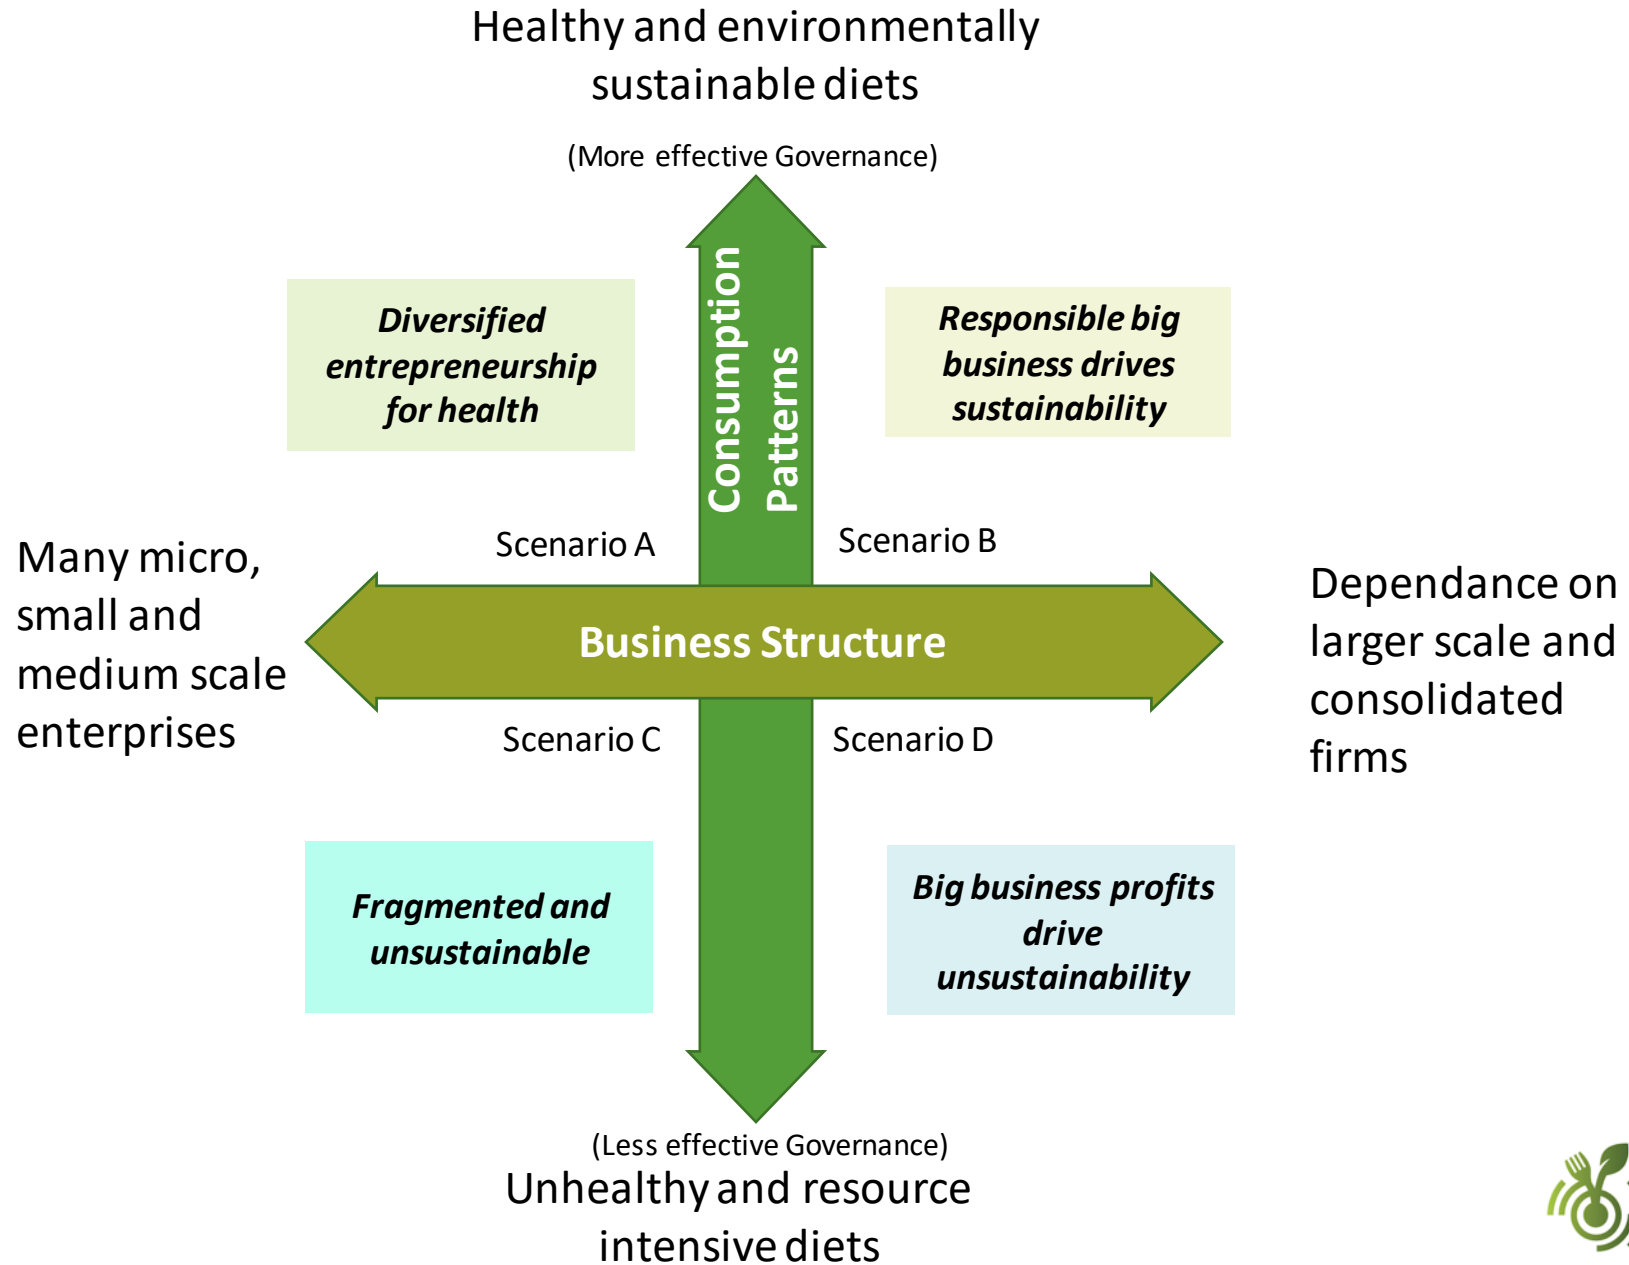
Healthy and environmentally sustainable diets

(More effective Governance)

Consumption Patterns

Diversified entrepreneurship for health

Responsible big business drives sustainability

Scenario A

Scenario B

Many micro, small and medium scale enterprises

Business Structure

Dependance on larger scale and consolidated firms

Scenario C

Scenario D

Fragmented and unsustainable

Big business profits drive unsustainability

(Less effective Governance)

Unhealthy and resource intensive diets